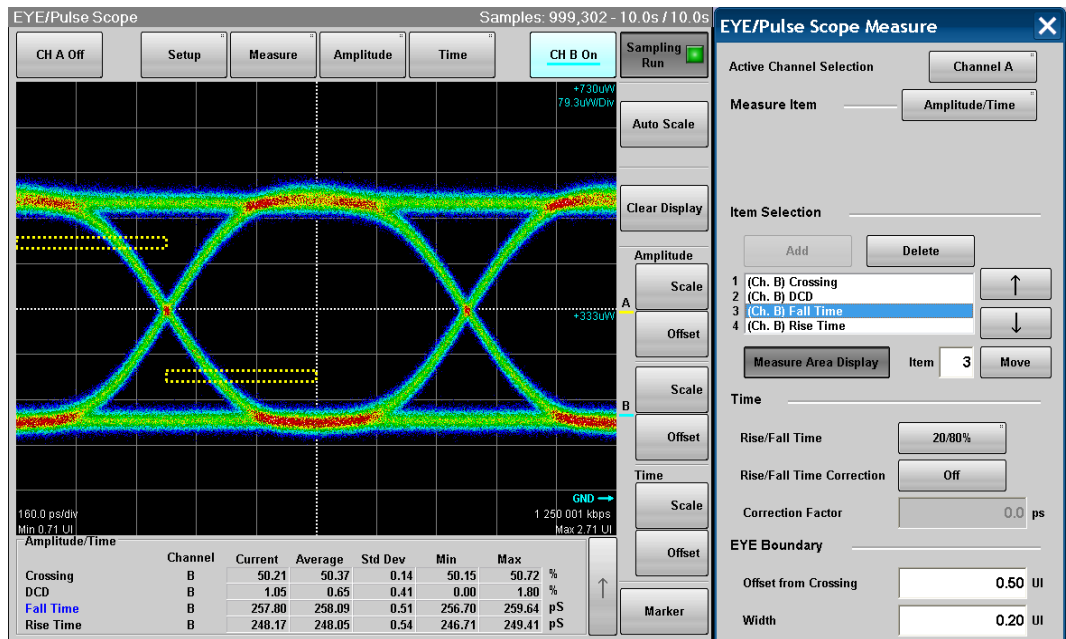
EYE/Pulse Scope
Samples: 999,302 - 10.0s / 10.0s

CH A Off
Setup
Measure
Amplitude
Time
CH B On
Sampling Run

+730uW
79.3uW/Div

Auto Scale

Clear Display

Amplitude
Scale
Offset
A
+333uW
Scale
B
Offset

Time
GND
Scale
160.0 ps/div
1 250 001 kbps
Min 0.71 UI
Max 2.71 UI
Offset

Amplitude/Time

| | Channel | Current | Average | Std Dev | Min | Max | |
|---|---|---|---|---|---|---|---|
| Crossing | B | 50.21 | 50.37 | 0.14 | 50.15 | 50.72 | % |
| DCD | B | 1.05 | 0.65 | 0.41 | 0.00 | 1.80 | % |
| Fall Time | B | 257.80 | 258.09 | 0.51 | 256.70 | 259.64 | pS |
| Rise Time | B | 248.17 | 248.05 | 0.54 | 246.71 | 249.41 | pS |

↑
Marker

EYE/Pulse Scope Measure

Active Channel Selection
Channel A
Measure Item
Amplitude/Time

Item Selection
Add
Delete
1 (Ch. B) Crossing
2 (Ch. B) DCD
3 (Ch. B) Fall Time
4 (Ch. B) Rise Time
↑
↓
Measure Area Display
Item
3
Move

Time
Rise/Fall Time
20/80%
Rise/Fall Time Correction
Off
Correction Factor
0.0 ps

EYE Boundary
Offset from Crossing
0.50 UI
Width
0.20 UI